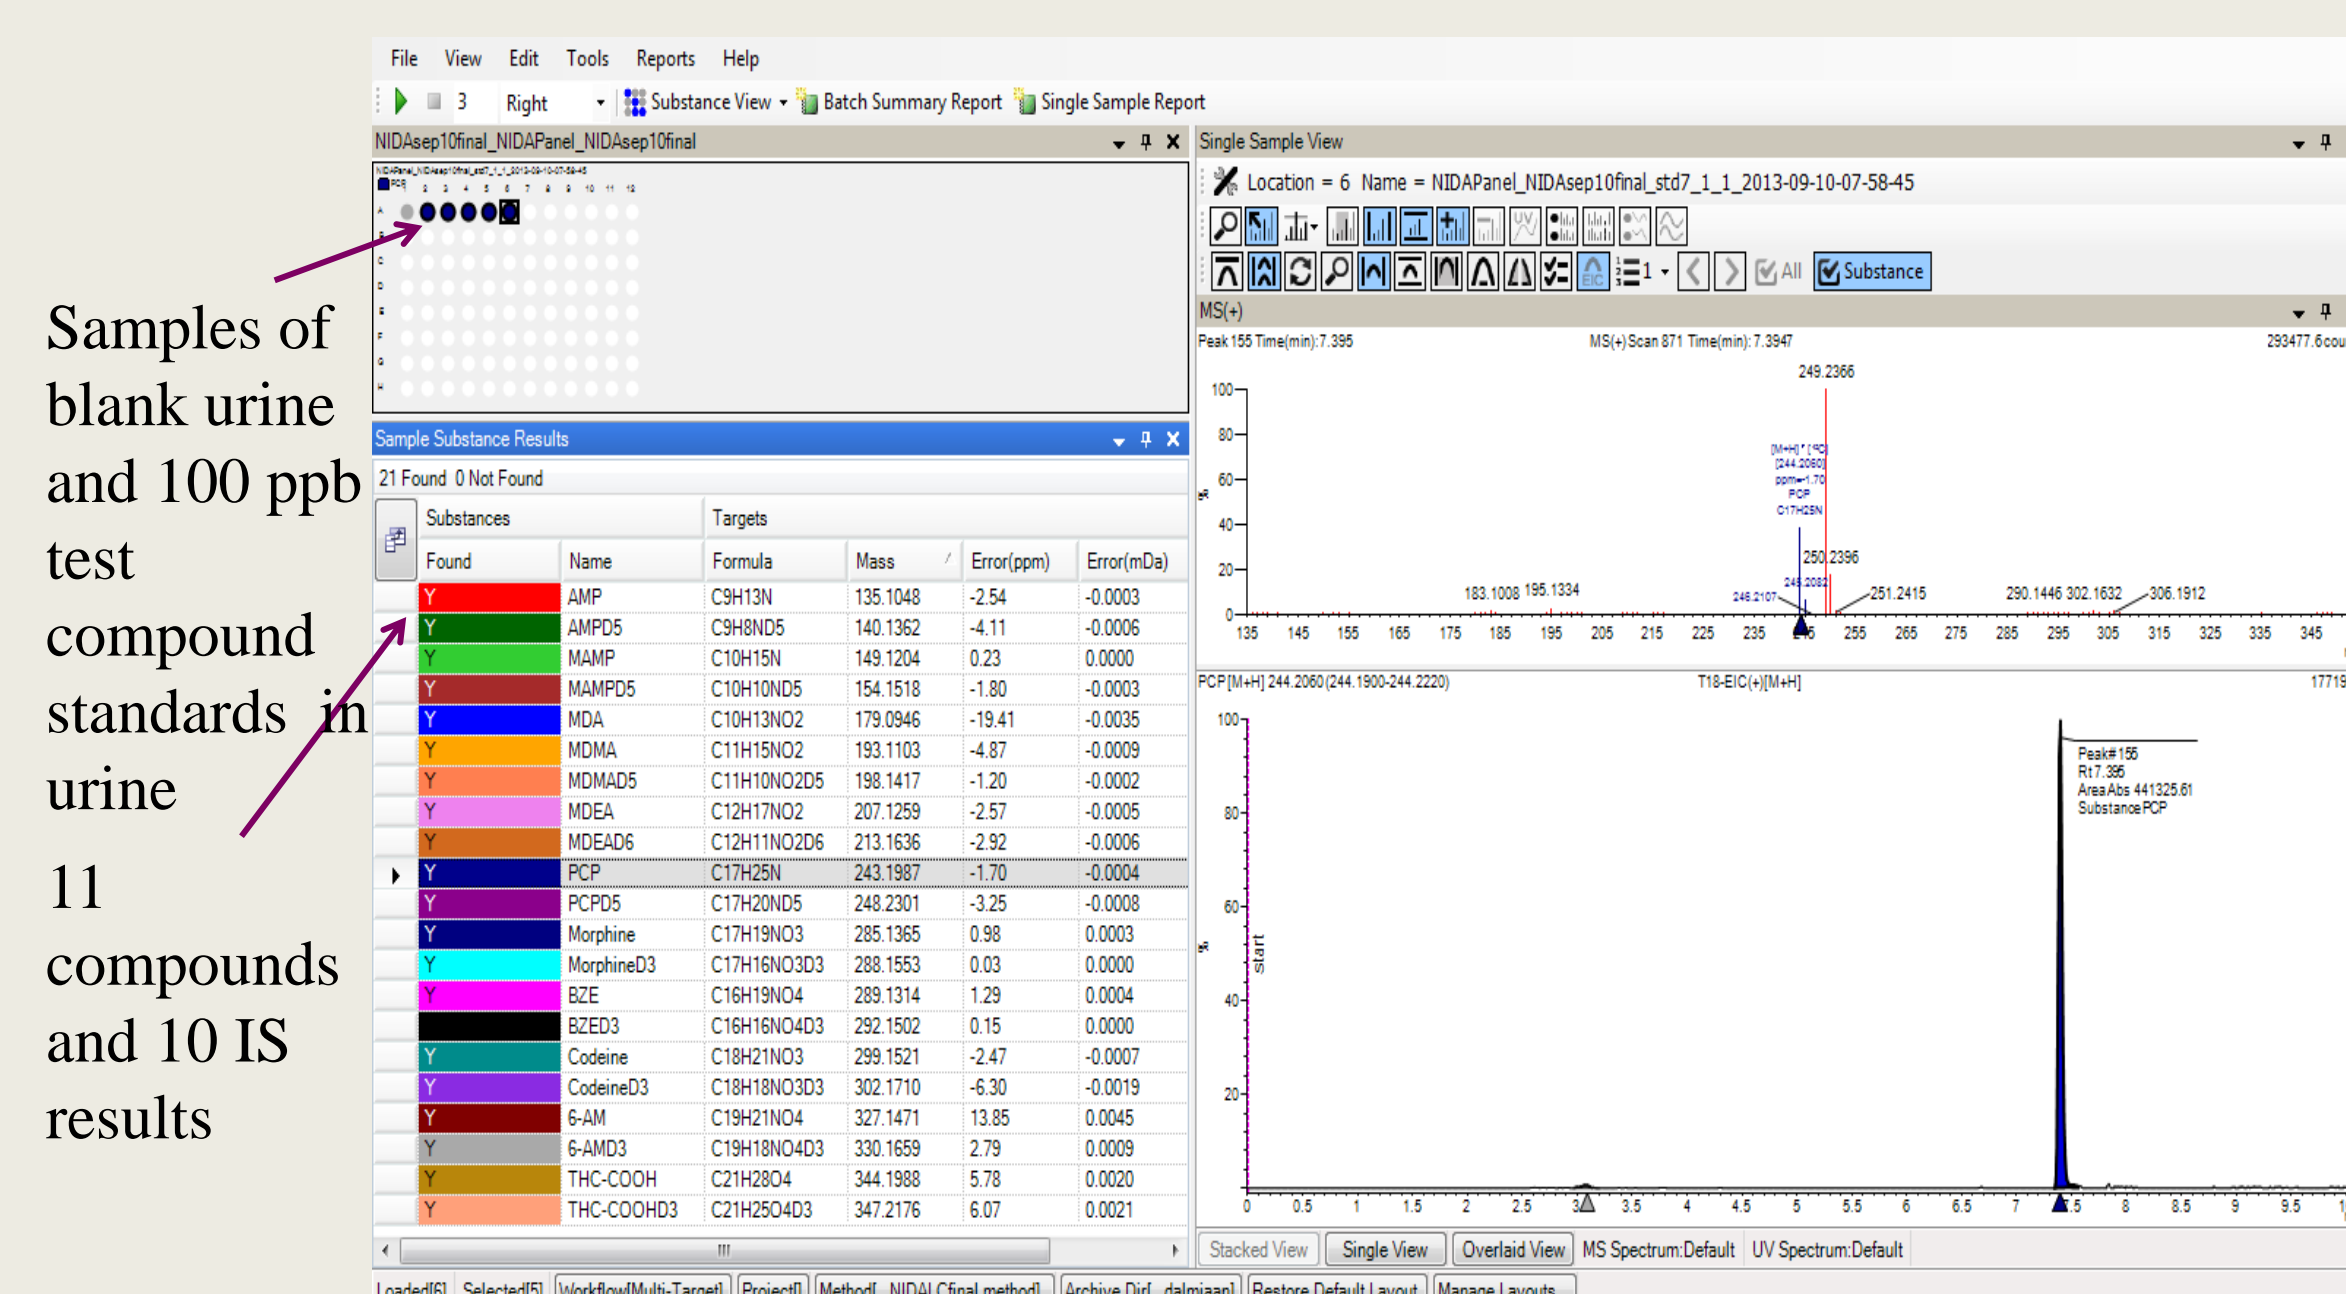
Samples of blank urine and 100 ppb test compound standards in urine

11 compounds and 10 IS results

File View Edit Tools Reports Help

3 Right Substance View Batch Summary Report Single Sample Report

NIDAsep10final_NIDAPanel_NIDAsep10final

Single Sample View

Location = 6 Name = NIDAPanel_NIDAsep10final_std7_1_1_2013-09-10-07-58-45

All Substance

MS(+)

Peak 155 Time(min):7.395 MS(+)Scan 871 Time(min):7.3947 293477.6cou

Sample Substance Results

21 Found 0 Not Found

| Found | Name | Formula | Mass | Error(ppm) | Error(mDa) |
|---|---|---|---|---|---|
| Y | AMP | C9H13N | 135.1048 | -2.54 | -0.0003 |
| Y | AMPD5 | C9H8ND5 | 140.1362 | -4.11 | -0.0006 |
| Y | MAMP | C10H15N | 149.1204 | 0.23 | 0.0000 |
| Y | MAMPD5 | C10H10ND5 | 154.1518 | -1.80 | -0.0003 |
| Y | MDA | C10H13NO2 | 179.0946 | -19.41 | -0.0035 |
| Y | MDMA | C11H15NO2 | 193.1103 | -4.87 | -0.0009 |
| Y | MDMAD5 | C11H10NO2D5 | 198.1417 | -1.20 | -0.0002 |
| Y | MDEA | C12H17NO2 | 207.1259 | -2.57 | -0.0005 |
| Y | MDEAD6 | C12H11NO2D6 | 213.1636 | -2.92 | -0.0006 |
| Y | PCP | C17H25N | 243.1987 | -1.70 | -0.0004 |
| Y | PCPD5 | C17H20ND5 | 248.2301 | -3.25 | -0.0008 |
| Y | Morphine | C17H19NO3 | 285.1365 | 0.98 | 0.0003 |
| Y | MorphineD3 | C17H16NO3D3 | 288.1553 | 0.03 | 0.0000 |
| Y | BZE | C16H19NO4 | 289.1314 | 1.29 | 0.0004 |
| | BZED3 | C16H16NO4D3 | 292.1502 | 0.15 | 0.0000 |
| Y | Codeine | C18H21NO3 | 299.1521 | -2.47 | -0.0007 |
| Y | CodeineD3 | C18H18NO3D3 | 302.1710 | -6.30 | -0.0019 |
| Y | 6-AM | C19H21NO4 | 327.1471 | 13.85 | 0.0045 |
| Y | 6-AMD3 | C19H18NO4D3 | 330.1659 | 2.79 | 0.0009 |
| Y | THC-COOH | C21H28O4 | 344.1988 | 5.78 | 0.0020 |
| Y | THC-COOHD3 | C21H25O4D3 | 347.2176 | 6.07 | 0.0021 |

Substances Targets

249.2366
[M+H]+ [244.2060] ppm=-1.70 PCP C17H25N
250.2396
183.1008 195.1334 246.2107 248.2082 251.2415 290.1446 302.1632 306.1912
100 80 60 40 20 0
135 145 155 165 175 185 195 205 215 225 235 245 255 265 275 285 295 305 315 325 335 345

PCP[M+H] 244.2060(244.1900-244.2220) T18-EIC(+)[M+H] 17719
Peak#155 Rt7.395 AreaAbs 441325.61 Substance PCP
start
100 80 60 40 20
0 0.5 1 1.5 2 2.5 3 3.5 4 4.5 5 5.5 6 6.5 7 7.5 8 8.5 9 9.5

Stacked View Single View Overlaid View MS Spectrum:Default UV Spectrum:Default

Loaded[6] Selected[5] Workflow[Multi-Target] Project[] Method[...NIDALCfinal.method] Archive Dir[...dalmiaan] Restore Default Layout Manage Layouts